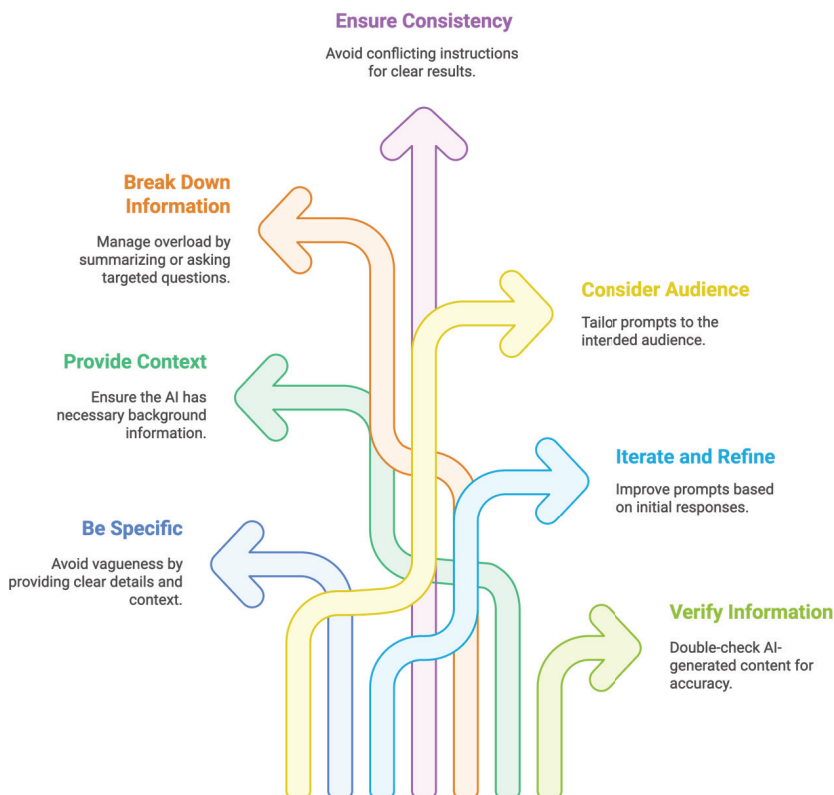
Ensure Consistency

Avoid conflicting instructions for clear results.

Break Down Information

Manage overload by summarizing or asking targeted questions.

Consider Audience

Tailor prompts to the interded audience.

Provide Context

Ensure the AI has necessary background information.

Iterate and Refine

Improve prompts based on initial responses.

Be Specific

Avoid vagueness by providing clear details and context.

Verify Information

Double-check AI-generated content for accuracy.